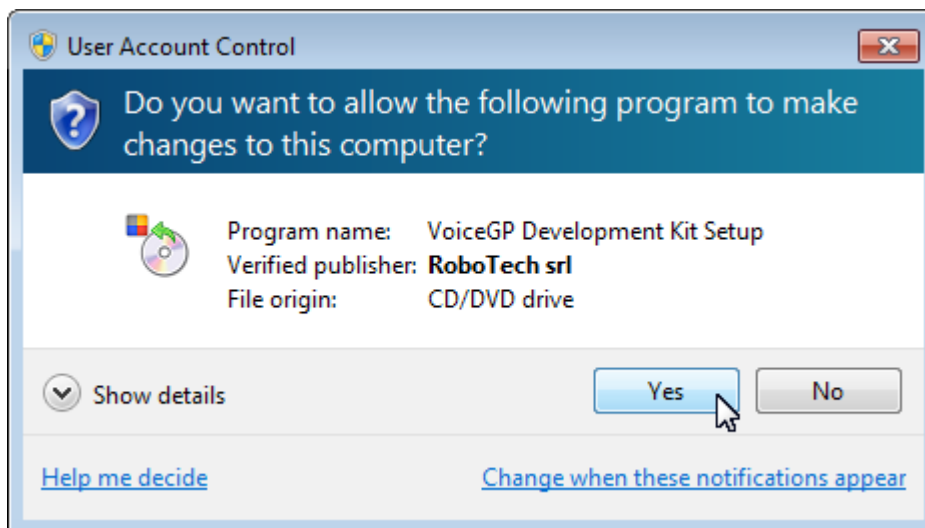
User Account Control

Do you want to allow the following program to make changes to this computer?

Program name: VoiceGP Development Kit Setup
Verified publisher: RoboTech srl
File origin: CD/DVD drive

Show details

Yes

No

Help me decide

Change when these notifications appear